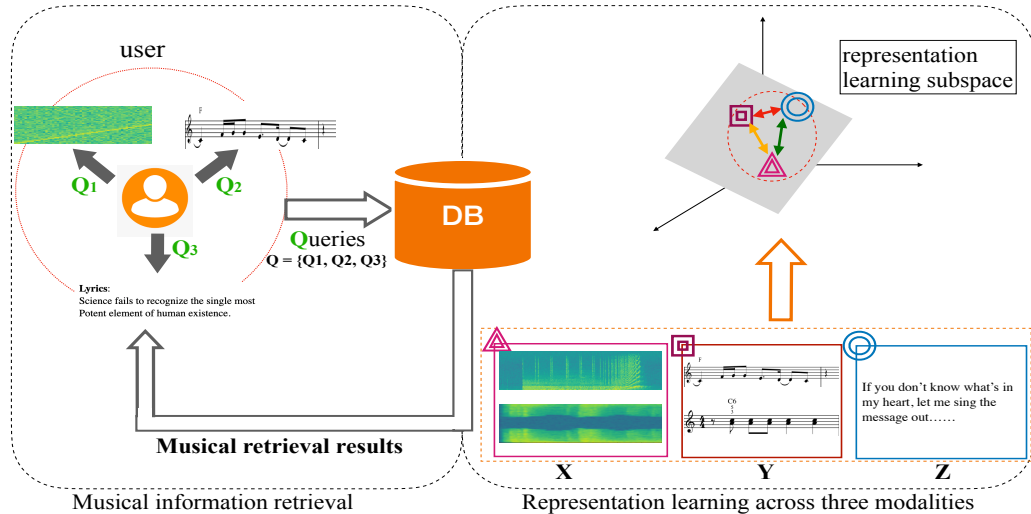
user

F

$Q_1$

$Q_2$

$Q_3$

Lyrics:
Science fails to recognize the single most Potent element of human existence.

DB

Queries
Q = {Q1, Q2, Q3}

Musical retrieval results

Musical information retrieval

representation learning subspace

F

C6

If you don't know what's in my heart, let me sing the message out……

X

Y

Z

Representation learning across three modalities